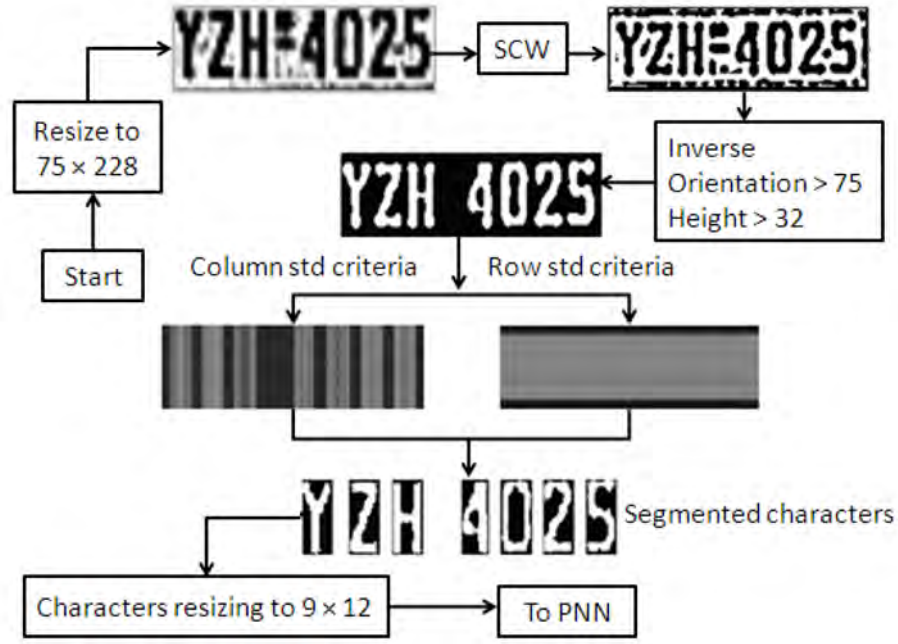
YZH-4025

SCW

YZH-4025

Resize to 75 × 228

Start

Inverse Orientation > 75 Height > 32

YZH 4025

Column std criteria

Row std criteria

Y Z H 4 0 2 5

Segmented characters

Characters resizing to 9 × 12

To PNN